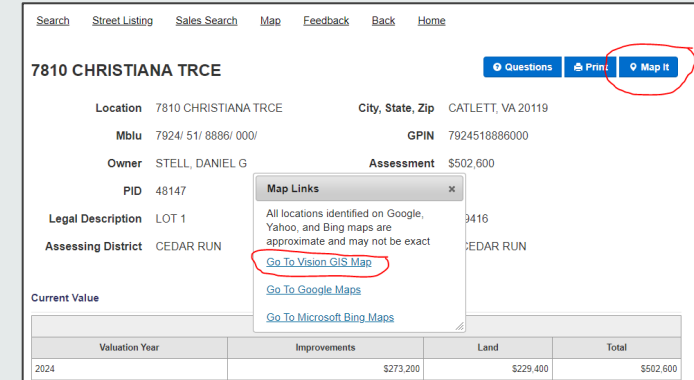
Search Street Listing Sales Search Map Feedback Back Home

7810 CHRISTIANA TRCE

Questions Print Map It

Location 7810 CHRISTIANA TRCE
City, State, Zip CATLETT, VA 20119
Mblu 7924/ 51/ 8886/ 000/
GPIN 7924518886000
Owner STELL, DANIEL G
Assessment $502,600
PID 48147
Legal Description LOT 1
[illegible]9416
Assessing District CEDAR RUN
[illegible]EDAR RUN

Map Links ×

All locations identified on Google, Yahoo, and Bing maps are approximate and may not be exact

Go To Vision GIS Map

Go To Google Maps

Go To Microsoft Bing Maps

Current Value

| Valuation Year | Improvements | Land | Total |
|---|---|---|---|
| 2024 | $273,200 | $229,400 | $502,600 |